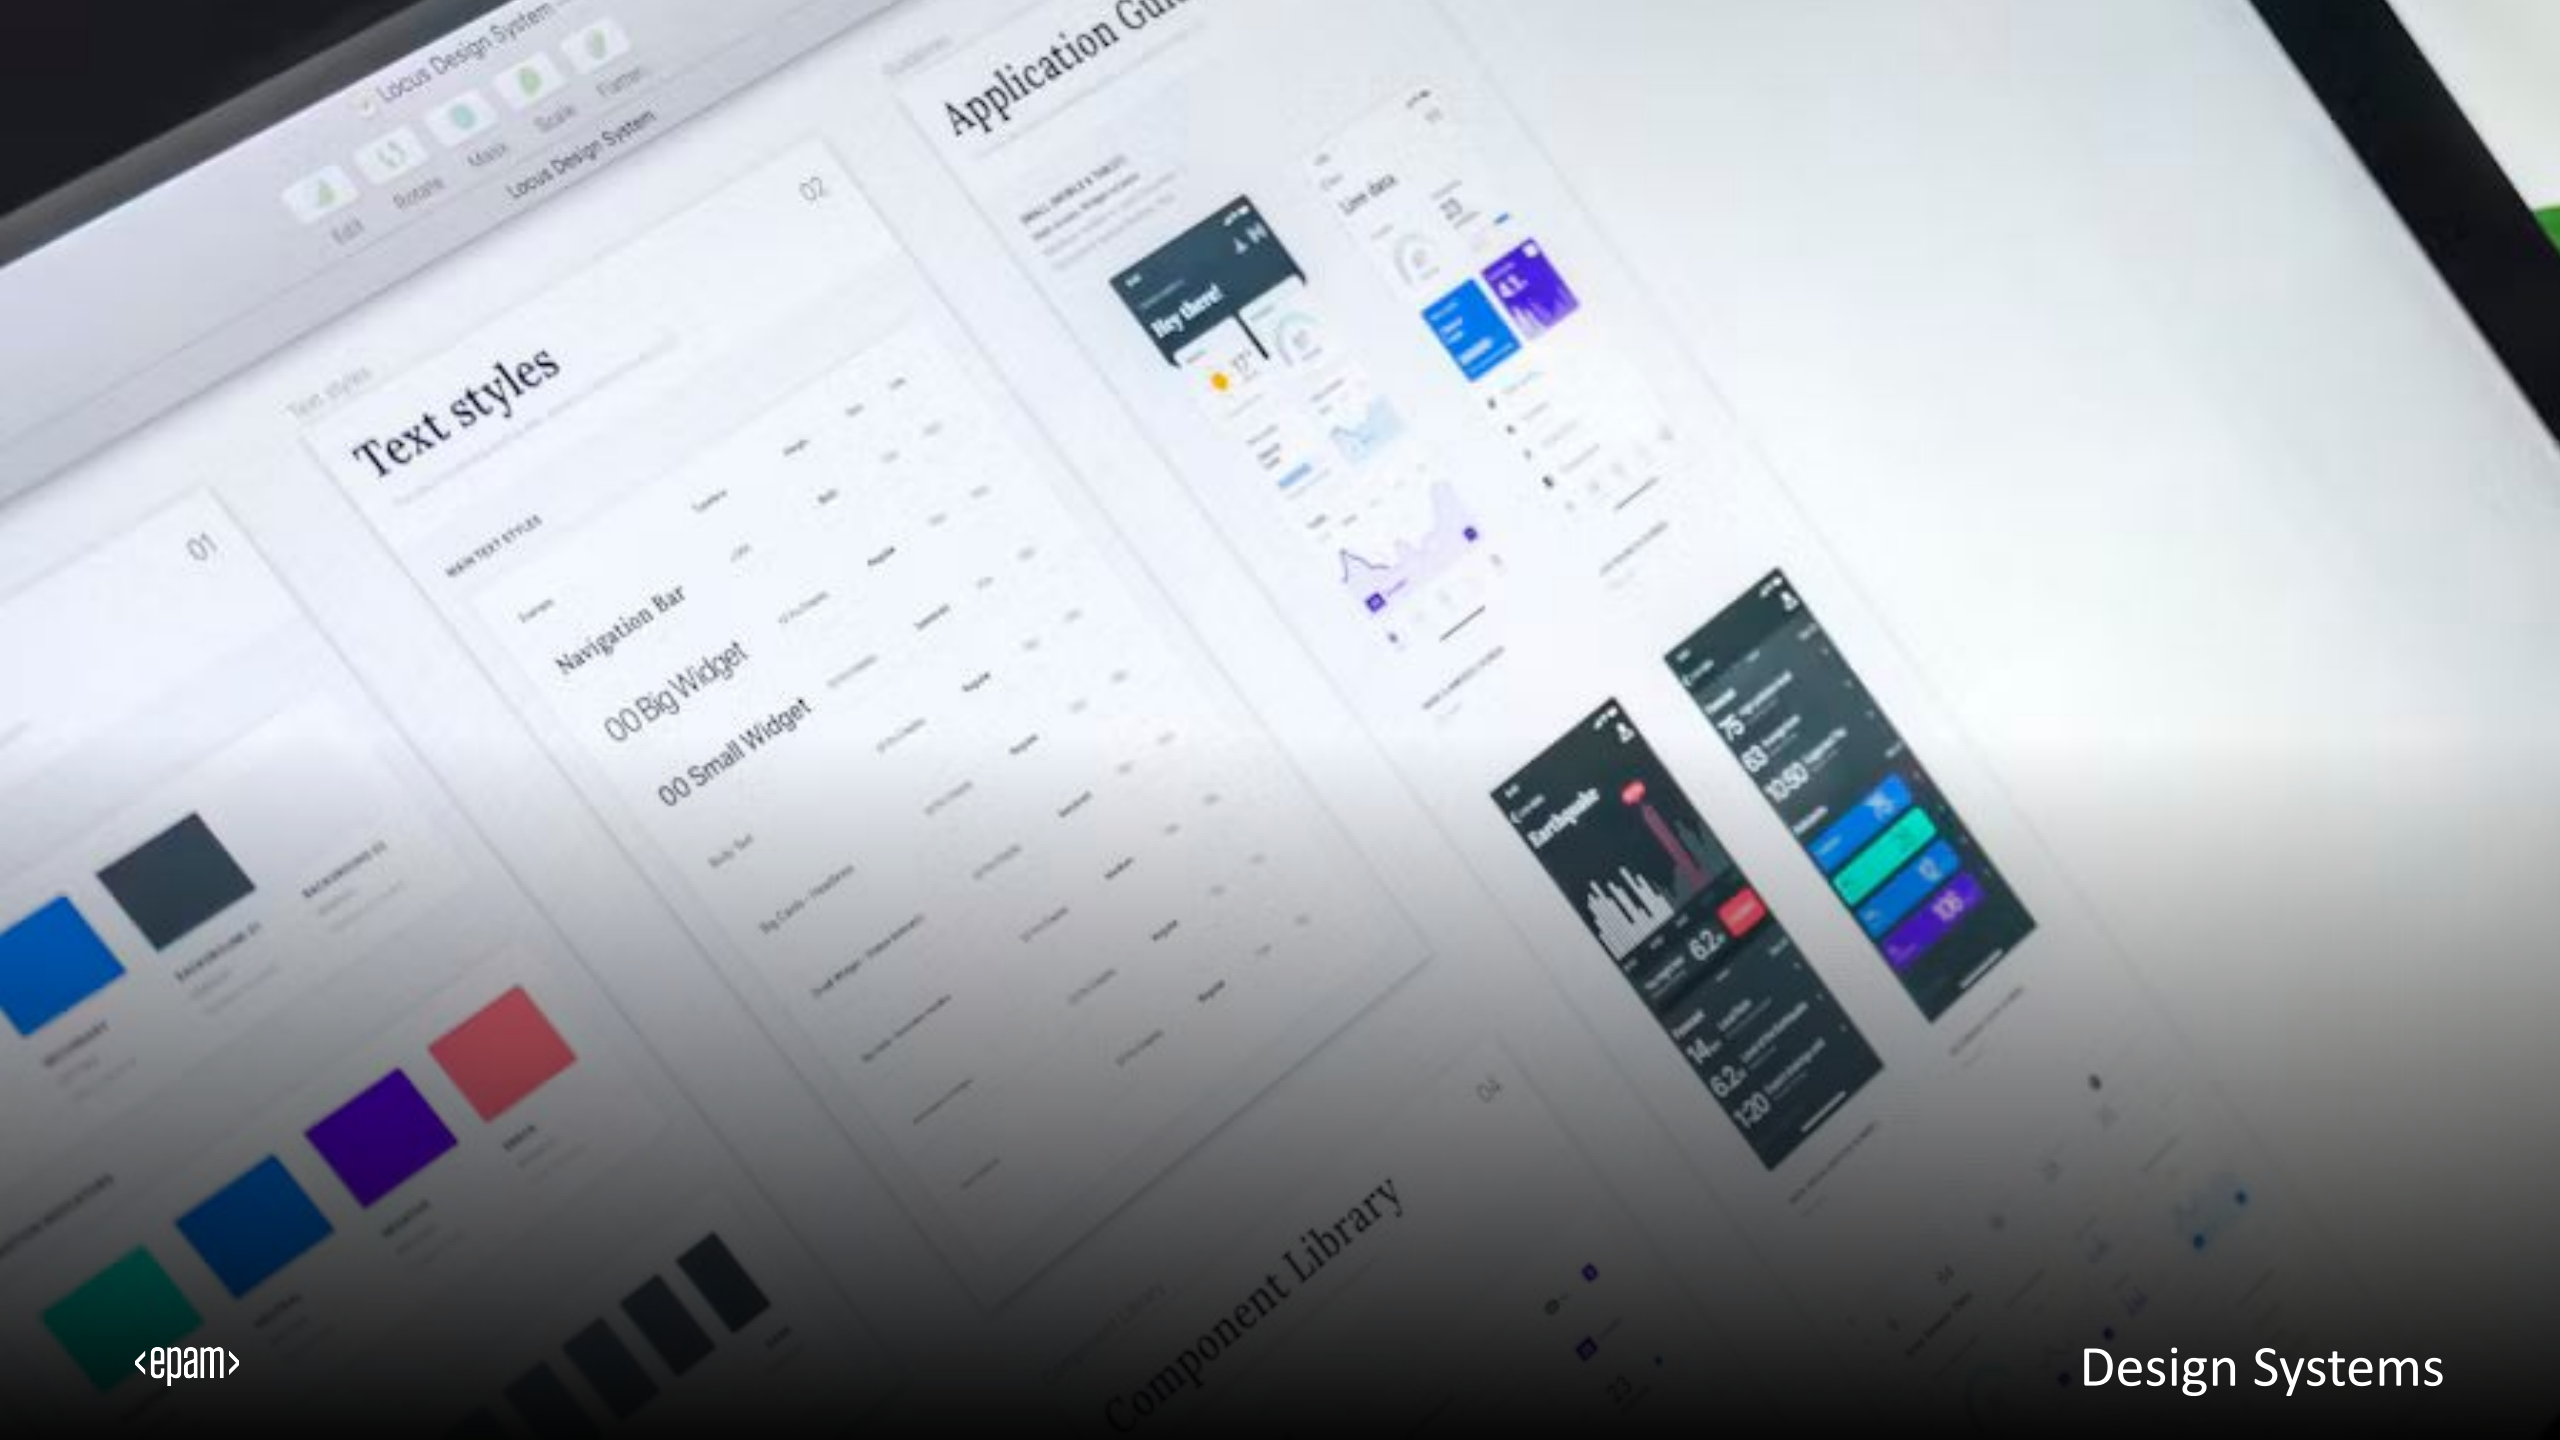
Locus Design System

Edit Rotate Mask Scale Flatten

Locus Design System

Application Gu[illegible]

02

Text styles

Text styles

MAIN TEXT STYLES

Navigation Bar

00 Big Widget

00 Small Widget

Hey there!

Live data

01

Earthquake

75

63

10:50

6.2

14

6.2

120

04

Component Library

<epam>

Design Systems